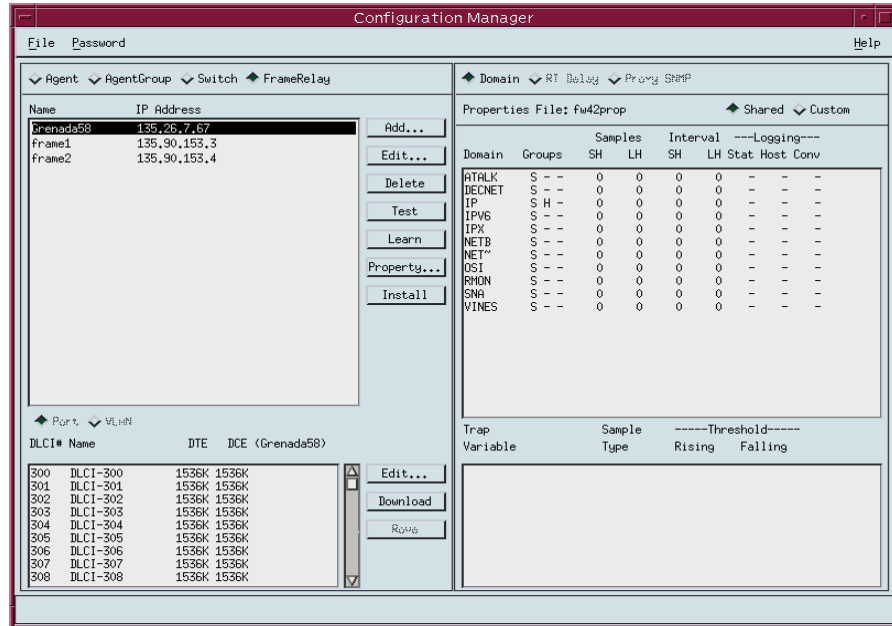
Configuration Manager

File Password Help

Agent AgentGroup Switch FrameRelay

| Name | IP Address |
|---|---|
| Grenada58 | 135.26.7.67 |
| frame1 | 135.90.153.3 |
| frame2 | 135.90.153.4 |

Add...
Edit...
Delete
Test
Learn
Property...
Install

Port VLAN

DLCI# Name DTE DCE (Grenada58)

| DLCI# | Name | DTE | DCE |
|---|---|---|---|
| 300 | DLCI-300 | 1536K | 1536K |
| 301 | DLCI-301 | 1536K | 1536K |
| 302 | DLCI-302 | 1536K | 1536K |
| 303 | DLCI-303 | 1536K | 1536K |
| 304 | DLCI-304 | 1536K | 1536K |
| 305 | DLCI-305 | 1536K | 1536K |
| 306 | DLCI-306 | 1536K | 1536K |
| 307 | DLCI-307 | 1536K | 1536K |
| 308 | DLCI-308 | 1536K | 1536K |

Edit...
Download
Rove

Domain RT Delay Proxy SNMP

Properties File: fw42prop Shared Custom

| Domain | Groups | Samples SH | Samples LH | Interval SH | Interval LH | ---Logging--- Stat | Host | Conv |
|---|---|---|---|---|---|---|---|---|
| ATALK | S - - | 0 | 0 | 0 | 0 | - | - | - |
| DECNET | S - - | 0 | 0 | 0 | 0 | - | - | - |
| IP | S H - | 0 | 0 | 0 | 0 | - | - | - |
| IPV6 | S - - | 0 | 0 | 0 | 0 | - | - | - |
| IPX | S - - | 0 | 0 | 0 | 0 | - | - | - |
| NETB | S - - | 0 | 0 | 0 | 0 | - | - | - |
| NET~ | S - - | 0 | 0 | 0 | 0 | - | - | - |
| OSI | S - - | 0 | 0 | 0 | 0 | - | - | - |
| RMON | S - - | 0 | 0 | 0 | 0 | - | - | - |
| SNA | S - - | 0 | 0 | 0 | 0 | - | - | - |
| VINES | S - - | 0 | 0 | 0 | 0 | - | - | - |

Trap Variable Sample Type -----Threshold----- Rising Falling